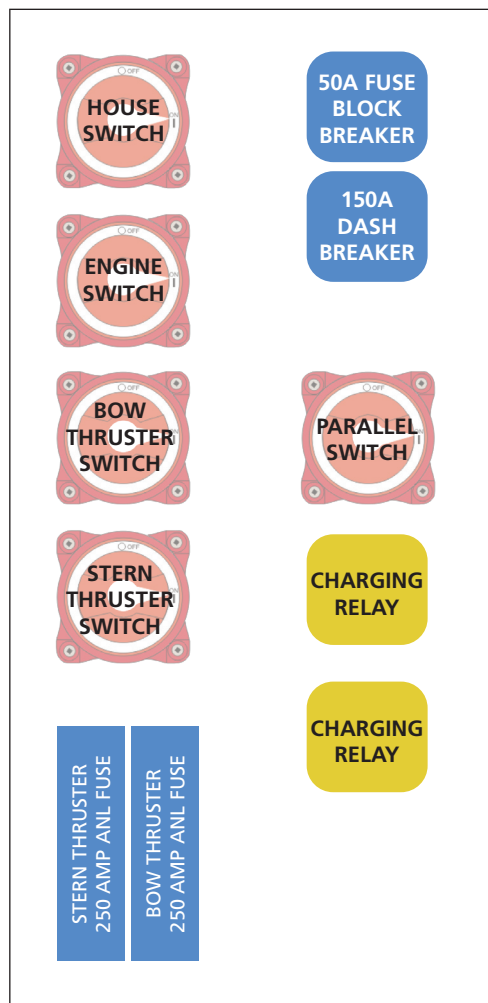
OFF
HOUSE SWITCH
ON

50A FUSE BLOCK BREAKER

150A DASH BREAKER

OFF
ENGINE SWITCH
ON

OFF
BOW THRUSTER SWITCH
ON

OFF
PARALLEL SWITCH

OFF
STERN THRUSTER SWITCH

CHARGING RELAY

CHARGING RELAY

STERN THRUSTER 250 AMP ANL FUSE

BOW THRUSTER 250 AMP ANL FUSE